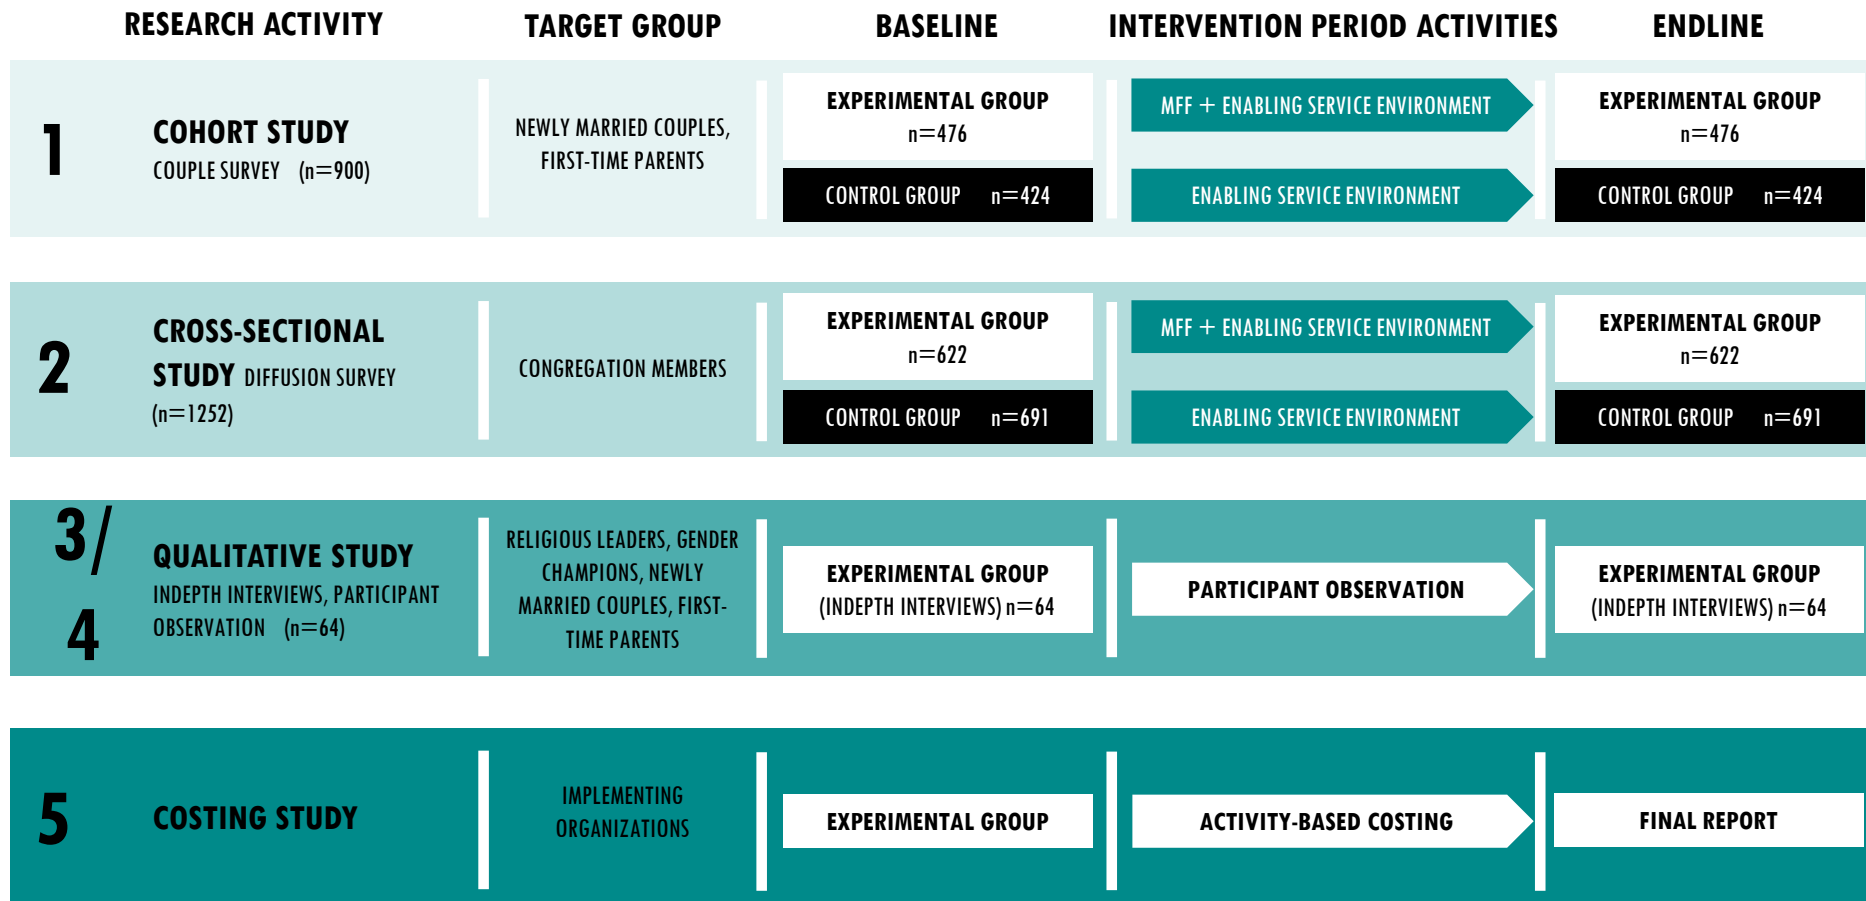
| RESEARCH ACTIVITY | TARGET GROUP | BASELINE | INTERVENTION PERIOD ACTIVITIES | ENDLINE |
|---|---|---|---|---|
| 1 COHORT STUDY COUPLE SURVEY (n=900) | NEWLY MARRIED COUPLES, FIRST-TIME PARENTS | EXPERIMENTAL GROUP n=476 | MFF + ENABLING SERVICE ENVIRONMENT | EXPERIMENTAL GROUP n=476 |
| | | CONTROL GROUP n=424 | ENABLING SERVICE ENVIRONMENT | CONTROL GROUP n=424 |
| 2 CROSS-SECTIONAL STUDY DIFFUSION SURVEY (n=1252) | CONGREGATION MEMBERS | EXPERIMENTAL GROUP n=622 | MFF + ENABLING SERVICE ENVIRONMENT | EXPERIMENTAL GROUP n=622 |
| | | CONTROL GROUP n=691 | ENABLING SERVICE ENVIRONMENT | CONTROL GROUP n=691 |
| 3/4 QUALITATIVE STUDY INDEPTH INTERVIEWS, PARTICIPANT OBSERVATION (n=64) | RELIGIOUS LEADERS, GENDER CHAMPIONS, NEWLY MARRIED COUPLES, FIRST-TIME PARENTS | EXPERIMENTAL GROUP (INDEPTH INTERVIEWS) n=64 | PARTICIPANT OBSERVATION | EXPERIMENTAL GROUP (INDEPTH INTERVIEWS) n=64 |
| 5 COSTING STUDY | IMPLEMENTING ORGANIZATIONS | EXPERIMENTAL GROUP | ACTIVITY-BASED COSTING | FINAL REPORT |